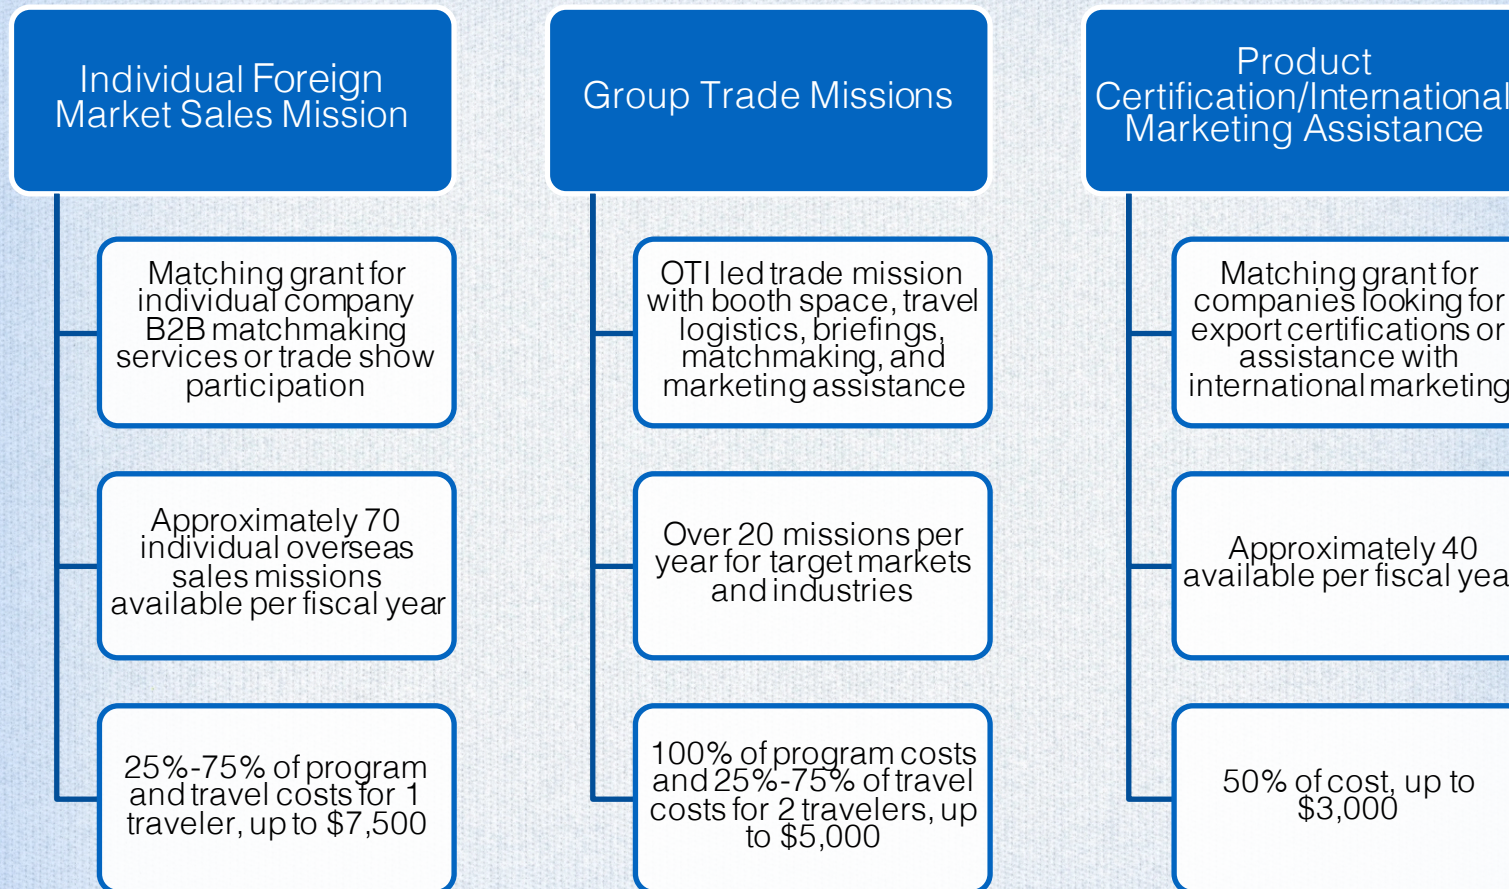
Individual Foreign Market Sales Mission

Matching grant for individual company B2B matchmaking services or trade show participation

Approximately 70 individual overseas sales missions available per fiscal year

25%-75% of program and travel costs for 1 traveler, up to $7,500

Group Trade Missions

OTI led trade mission with booth space, travel logistics, briefings, matchmaking, and marketing assistance

Over 20 missions per year for target markets and industries

100% of program costs and 25%-75% of travel costs for 2 travelers, up to $5,000

Product Certification/International Marketing Assistance

Matching grant for companies looking for export certifications or assistance with international marketing

Approximately 40 available per fiscal yea

50% of cost, up to $3,000